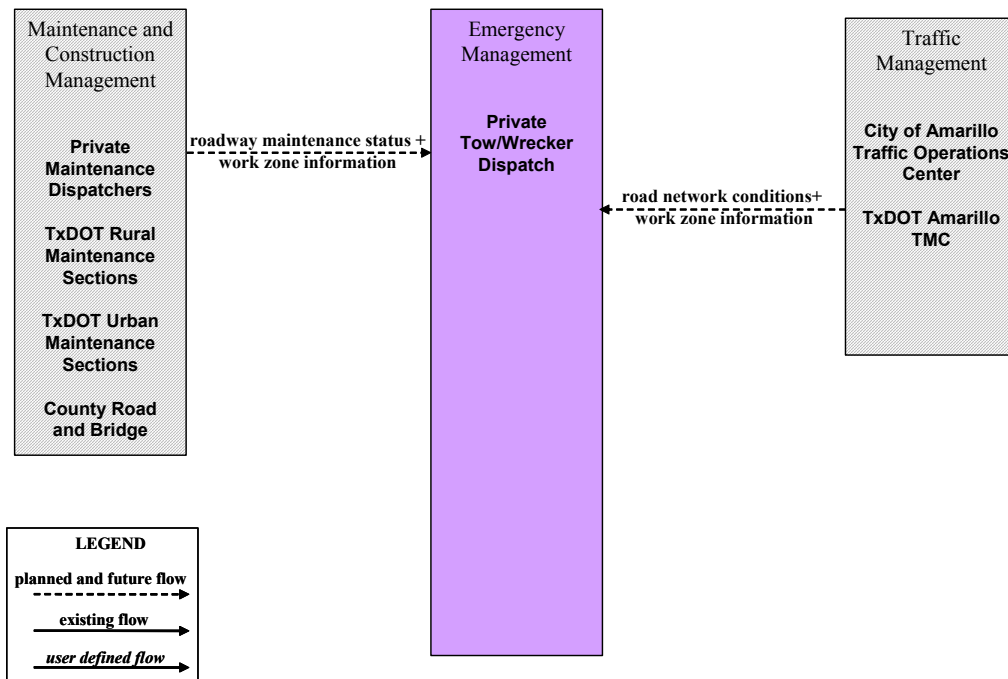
Maintenance and Construction Management

Private Maintenance Dispatchers

TxDOT Rural Maintenance Sections

TxDOT Urban Maintenance Sections

County Road and Bridge

roadway maintenance status + work zone information

Emergency Management

Private Tow/Wrecker Dispatch

road network conditions+ work zone information

Traffic Management

City of Amarillo Traffic Operations Center

TxDOT Amarillo TMC

LEGEND

planned and future flow

existing flow

user defined flow